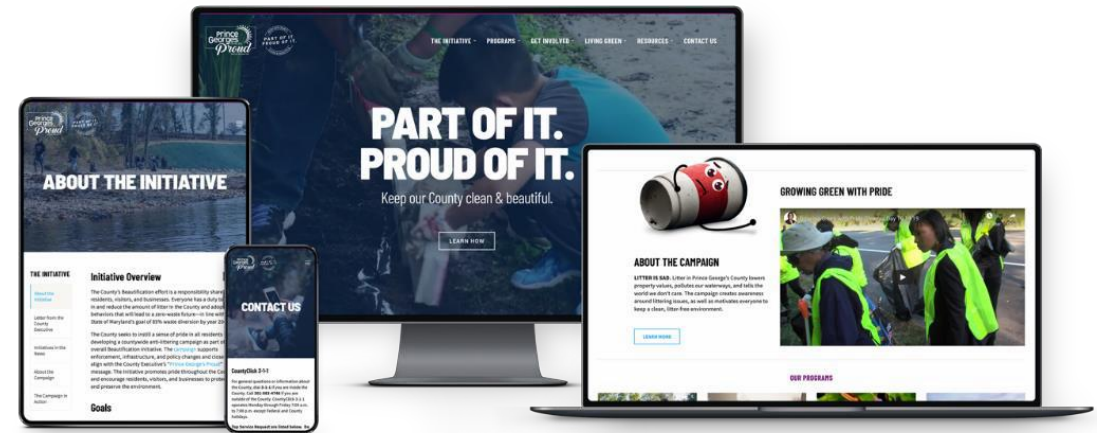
Prince George's Proud

PART OF IT. PROUD OF IT.

THE INITIATIVE · PROGRAMS · GET INVOLVED · LIVING GREEN · RESOURCES · CONTACT US

PART OF IT. PROUD OF IT.

Keep our County clean & beautiful.

LEARN HOW

Prince George's Proud

ABOUT THE INITIATIVE

THE INITIATIVE

About the Initiative

Letter from the County Executive

Initiatives in the News

About the Campaign

The Campaign in Action

Initiative Overview

The County's Beautification effort is a responsibility shared by residents, visitors, and businesses. Everyone has a duty to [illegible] in and reduce the amount of litter in the County and adopt behaviors that will lead to a zero-waste future—in line with the State of Maryland's goal of 85% waste diversion by year 20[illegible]

The County seeks to instill a sense of pride in all residents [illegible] developing a countywide anti-littering campaign as part of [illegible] overall Beautification initiative. The campaign supports enforcement, infrastructure, and policy changes and close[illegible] align with the County Executive's "Prince George's Proud" message. The initiative promotes pride throughout the County and encourage residents, visitors, and businesses to protect and preserve the environment.

Goals

Prince George's Proud

CONTACT US

CountyClick 3-1-1

For general questions or information about the County, dial 3-1-1 if you are inside the County. Call 301-883-4748 if you are outside of the County. CountyClick 3-1-1 operates Monday through Friday 7:00 a.m. to 7:00 p.m. except Federal and County holidays.

ABOUT THE CAMPAIGN

LITTER IS BAD. Litter in Prince George's County lowers property values, pollutes our waterways, and tells the world we don't care. The campaign creates awareness around littering issues, as well as motivates everyone to keep a clean, litter-free environment.

LEARN MORE

GROWING GREEN WITH PRIDE

OUR PROGRAMS